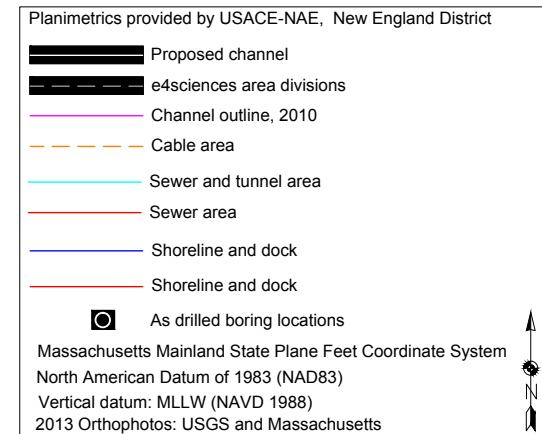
Planimetrics provided by USACE-NAE, New England District

Proposed channel

e4sciences area divisions

Channel outline, 2010

Cable area

Sewer and tunnel area

Sewer area

Shoreline and dock

Shoreline and dock

As drilled boring locations

Massachusetts Mainland State Plane Feet Coordinate System
North American Datum of 1983 (NAD83)
Vertical datum: MLLW (NAVD 1988)
2013 Orthophotos: USGS and Massachusetts

N